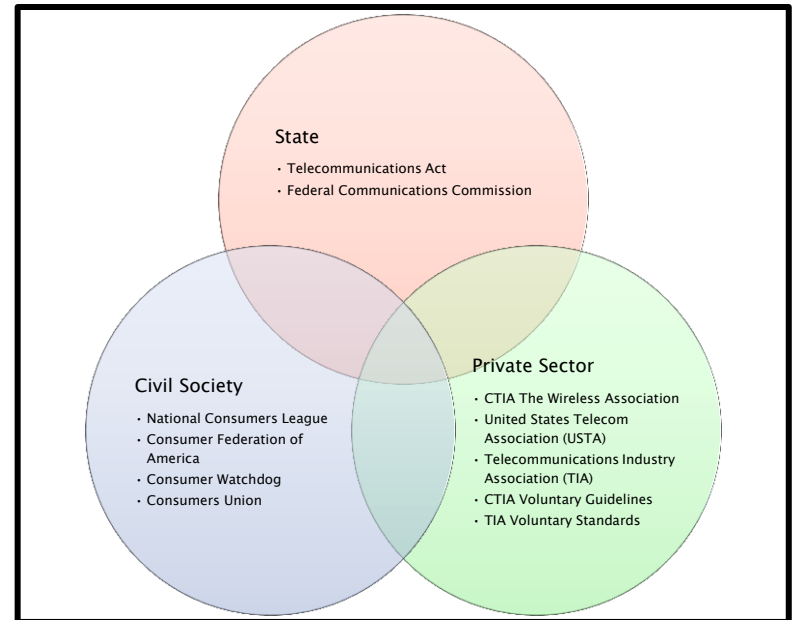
State

- Telecommunications Act
- Federal Communications Commission

Civil Society

- National Consumers League
- Consumer Federation of America
- Consumer Watchdog
- Consumers Union

Private Sector

- CTIA The Wireless Association
- United States Telecom Association (USTA)
- Telecommunications Industry Association (TIA)
- CTIA Voluntary Guidelines
- TIA Voluntary Standards